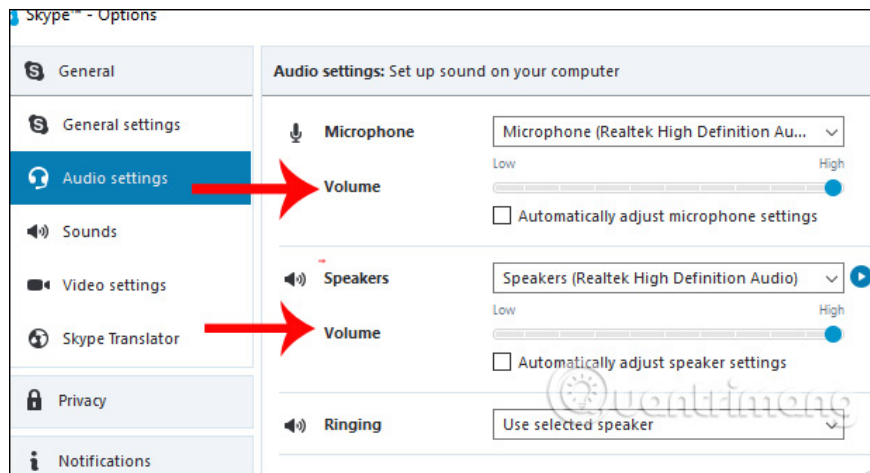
Skype™ - Options

General

General settings

Audio settings

Sounds

Video settings

Skype Translator

Privacy

Notifications

Audio settings: Set up sound on your computer

Microphone

Microphone (Realtek High Definition Au...

Low

High

Volume

Automatically adjust microphone settings

Speakers

Speakers (Realtek High Definition Audio)

Low

High

Volume

Automatically adjust speaker settings

Ringing

Use selected speaker

Quantrimang